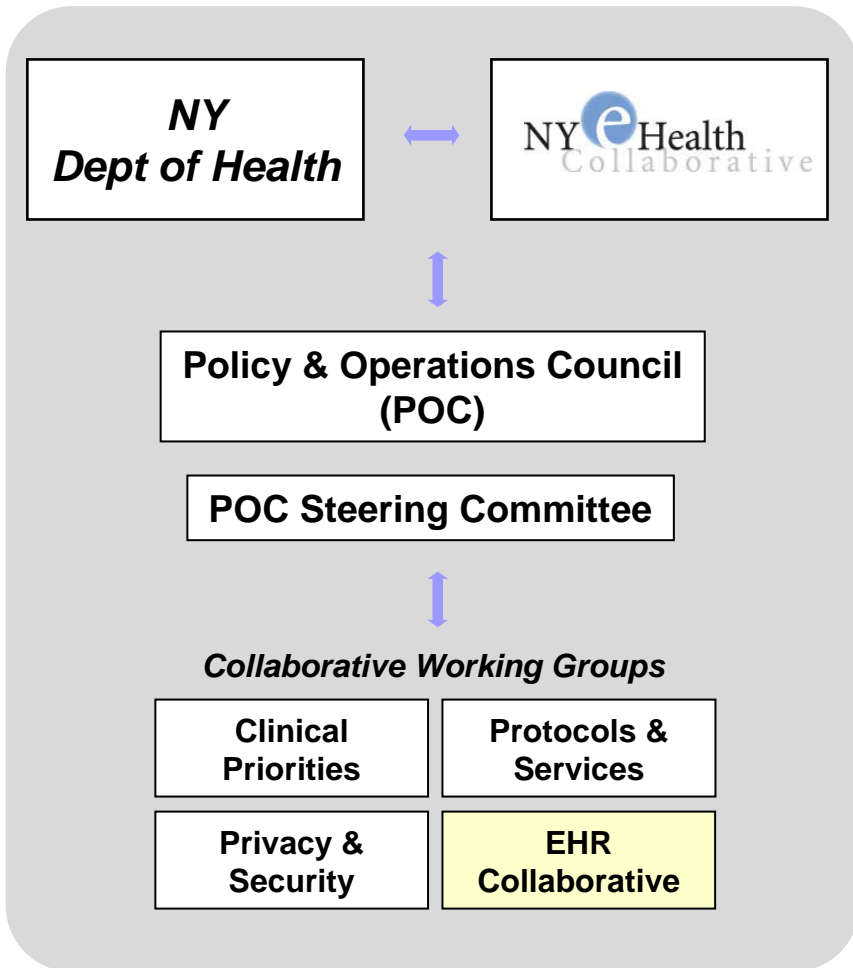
NY
Dept of Health

NY eHealth Collaborative

Policy & Operations Council (POC)

POC Steering Committee

Collaborative Working Groups

Clinical Priorities

Protocols & Services

Privacy & Security

EHR Collaborative